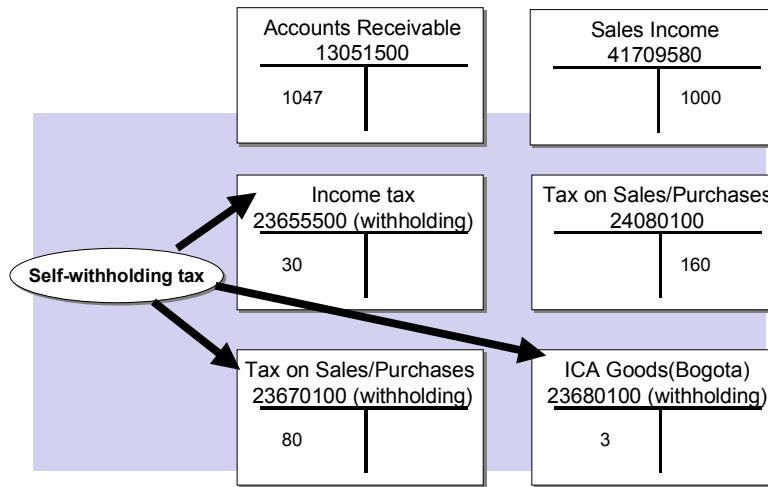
Accounts Receivable
13051500

1047

Sales Income
41709580

1000

Income tax
23655500 (withholding)

30

Tax on Sales/Purchases
24080100

160

Self-withholding tax

Tax on Sales/Purchases
23670100 (withholding)

80

ICA Goods(Bogota)
23680100 (withholding)

3